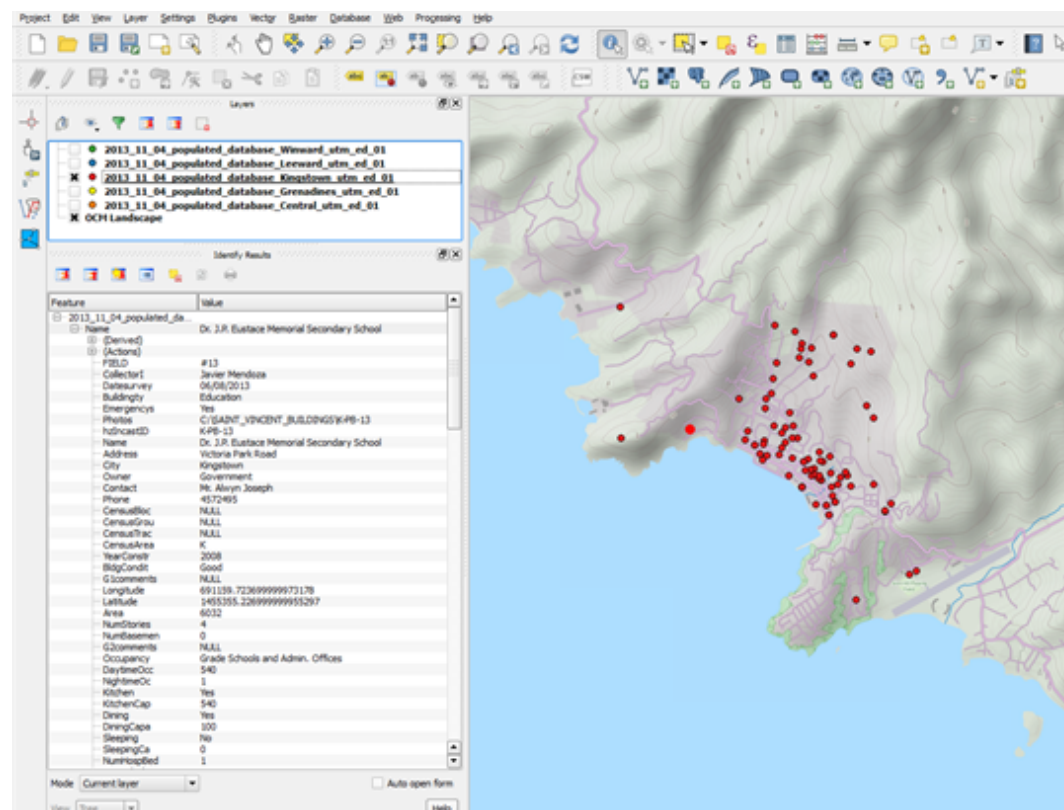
Project Edit View Layer Settings Plugins Vector Raster Database Web Processing Help

Layers

2013_11_04_populated_database_Winward_utm_ed_01
2013_11_04_populated_database_Leeward_utm_ed_01
2013_11_04_populated_database_Kingstown_utm_ed_01
2013_11_04_populated_database_Grenadines_utm_ed_01
2013_11_04_populated_database_Central_utm_ed_01
OCM Landscape

Identify Results

| Feature | Value |
|---|---|
| 2013_11_04_populated_da... | |
| Name | Dr. J.P. Eustace Memorial Secondary School |
| (Derived) | |
| (Actions) | |
| FIELD | #13 |
| CollectorI | Javier Mendoza |
| Datesurvey | 06/08/2013 |
| Buildingty | Education |
| Emergencys | Yes |
| Photos | C:\SAINT_VINCENT_BUILDINGS\K-PB-13 |
| hzSncastID | K-PB-13 |
| Name | Dr. J.P. Eustace Memorial Secondary School |
| Address | Victoria Park Road |
| City | Kingstown |
| Owner | Government |
| Contact | Mr. Alwyn Joseph |
| Phone | 4572495 |
| CensusBloc | NULL |
| CensusGrou | NULL |
| CensusTrac | NULL |
| CensusArea | K |
| YearConstr | 2008 |
| BldgCondit | Good |
| G1comments | NULL |
| Longitude | 691159.723699999973178 |
| Latitude | 1455355.226999999955297 |
| Area | 6032 |
| NumStories | 4 |
| NumBasemen | 0 |
| G2comments | NULL |
| Occupancy | Grade Schools and Admin. Offices |
| DaytimeOcc | 540 |
| NightimeOc | 1 |
| Kitchen | Yes |
| KitchenCap | 540 |
| Dining | Yes |
| DiningCapa | 100 |
| Sleeping | No |
| SleepingCa | 0 |
| NumHospBed | 1 |

Mode Current layer
Auto open form
View Tree
Help